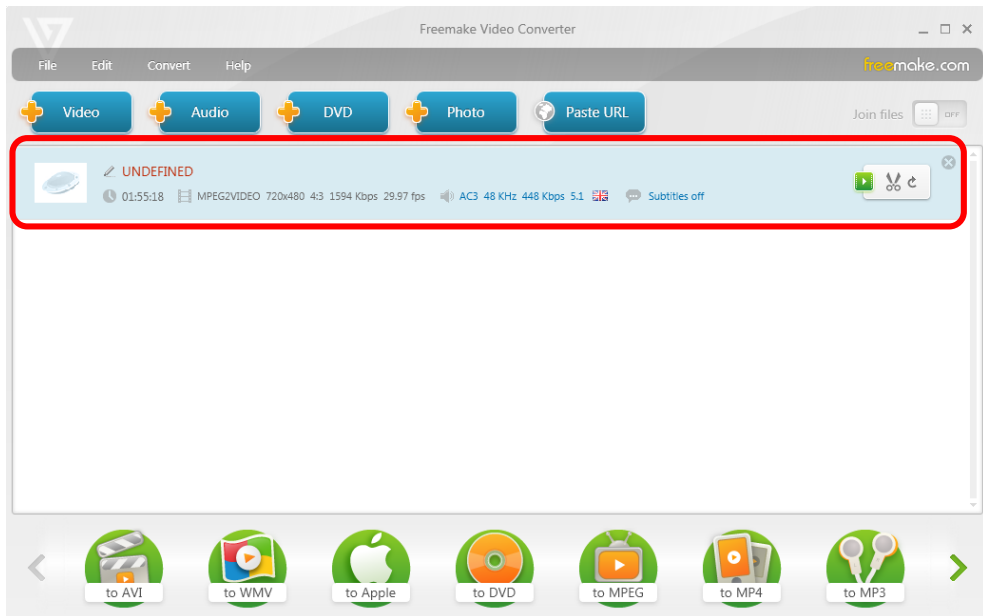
Freemake Video Converter

File Edit Convert Help

freemake.com

Video Audio DVD Photo Paste URL

Join files OFF

UNDEFINED

01:55:18 MPEG2VIDEO 720x480 4:3 1594 Kbps 29.97 fps AC3 48 KHz 448 Kbps 5.1 Subtitles off

to AVI to WMV to Apple to DVD to MPEG to MP4 to MP3